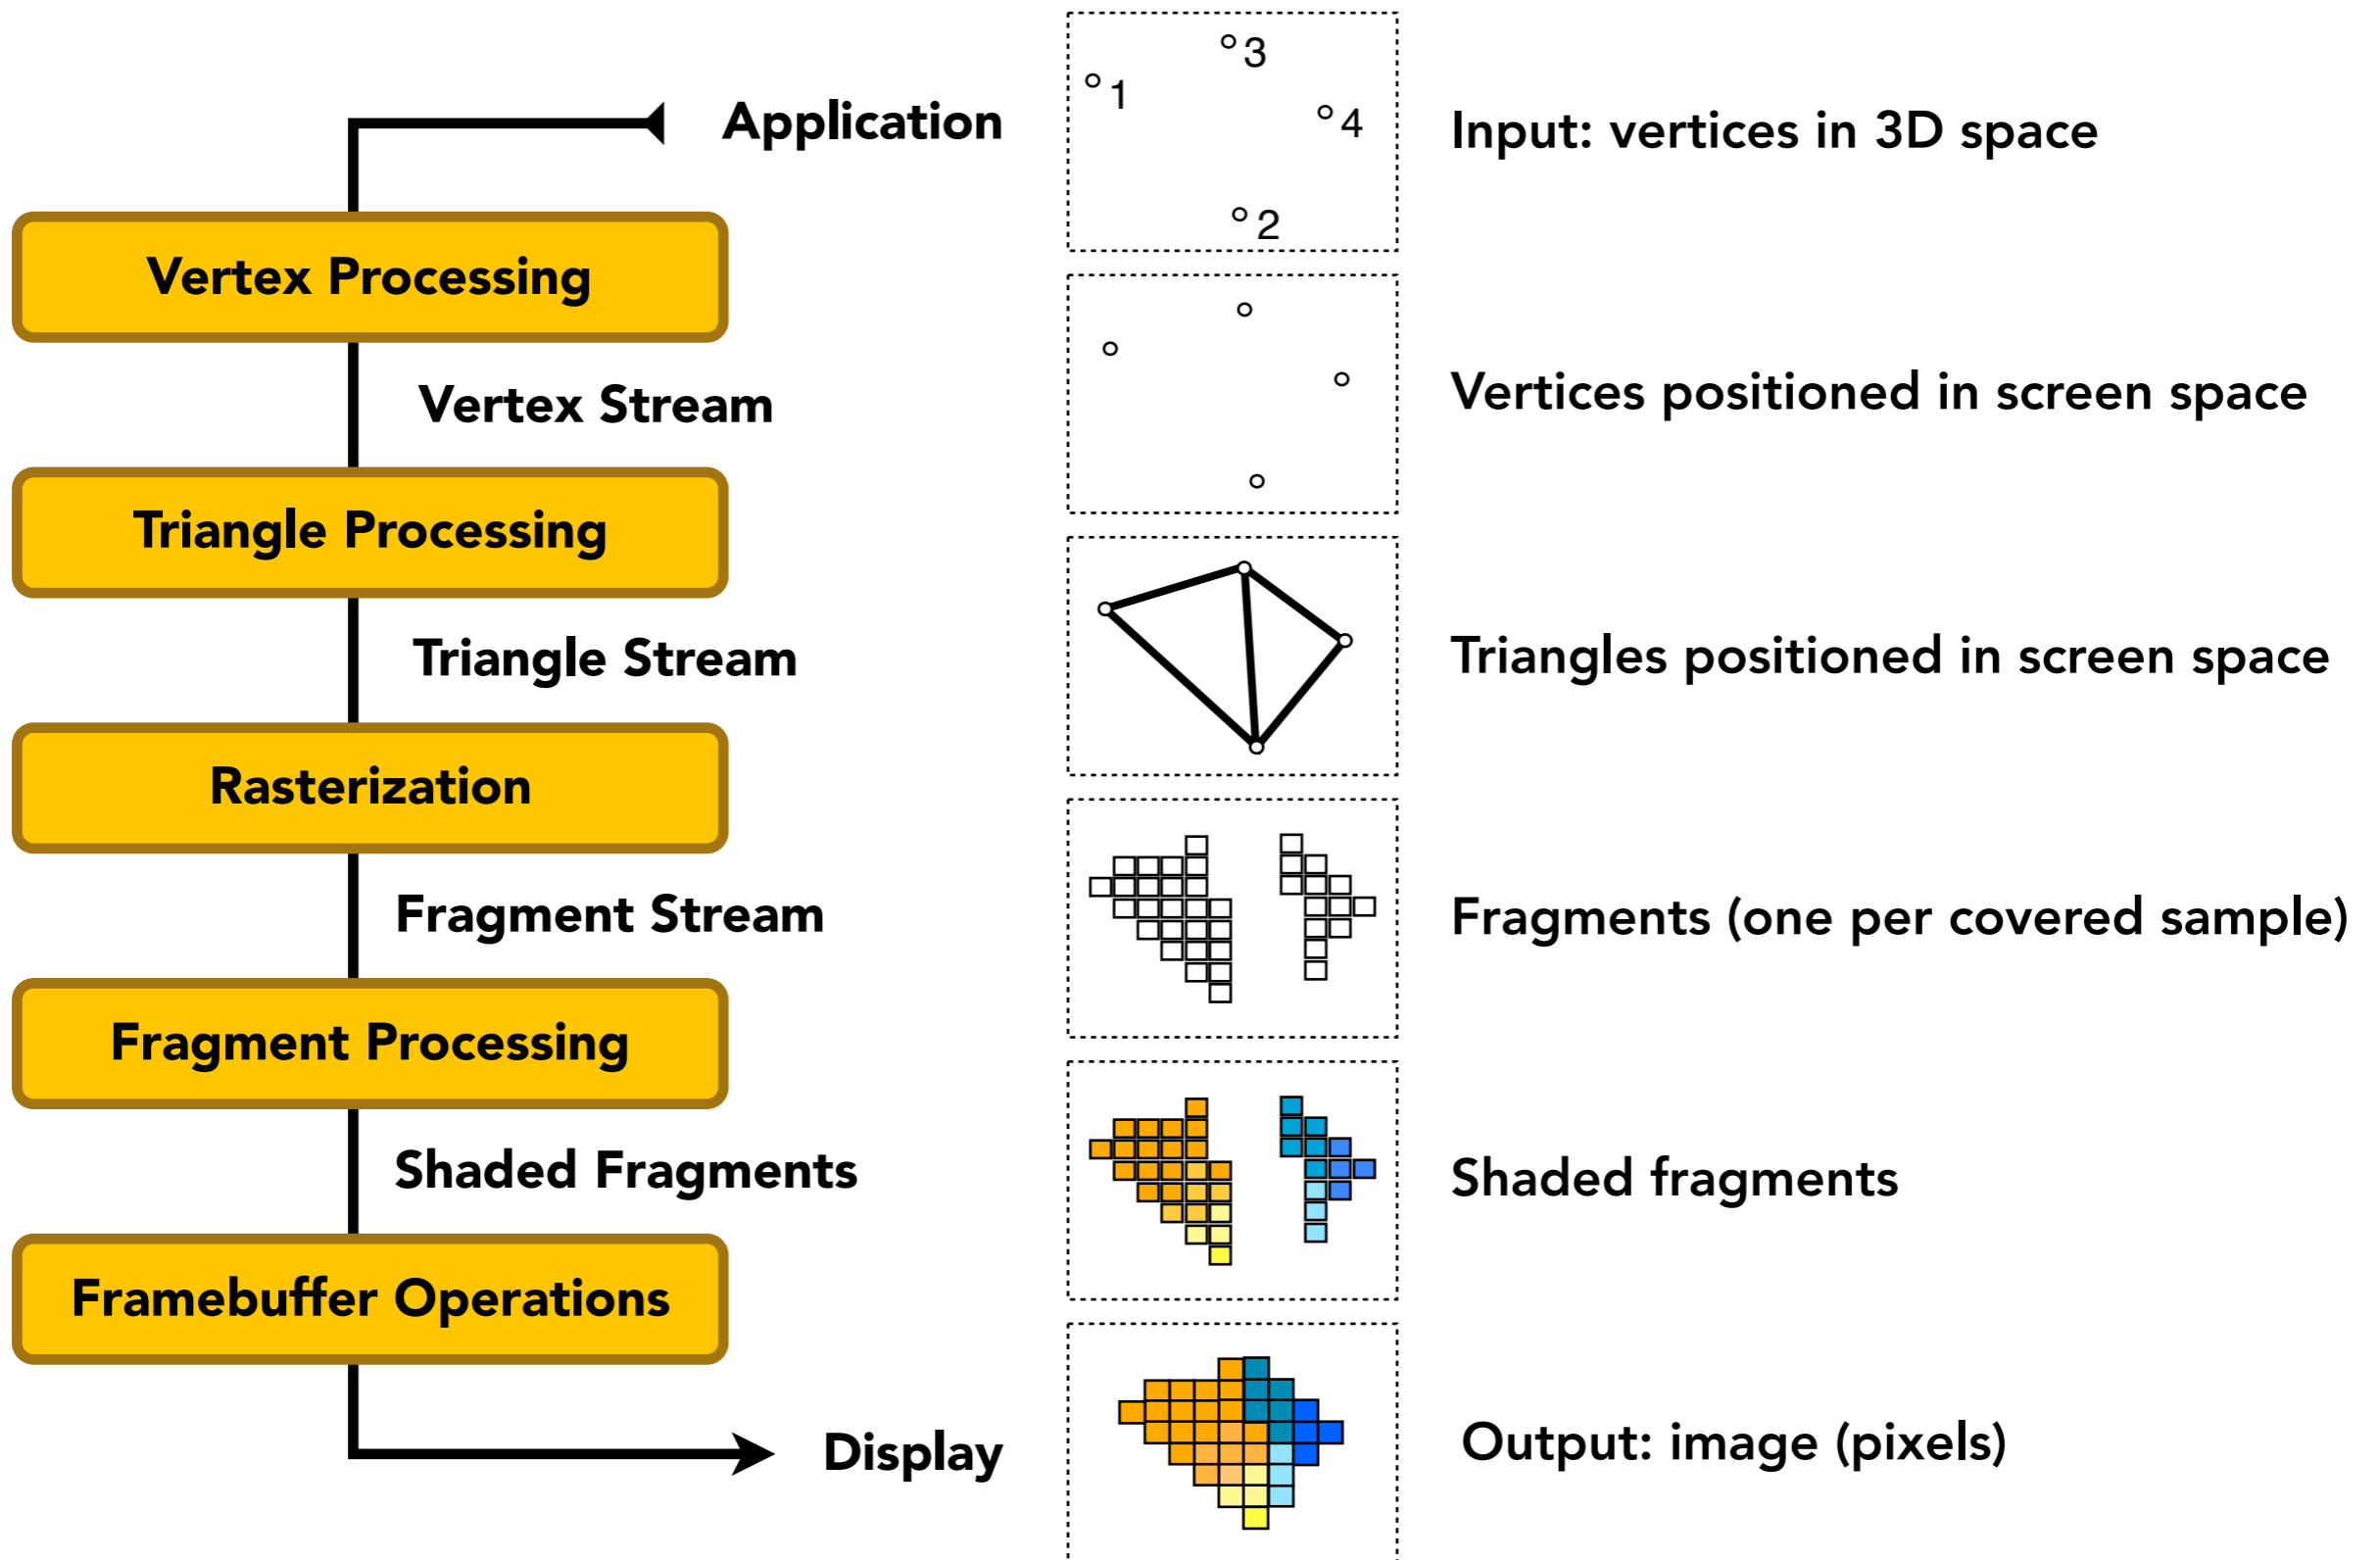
Application

3
1
4
2

Input: vertices in 3D space

Vertex Processing

Vertex Stream

Vertices positioned in screen space

Triangle Processing

Triangle Stream

Triangles positioned in screen space

Rasterization

Fragment Stream

Fragments (one per covered sample)

Fragment Processing

Shaded Fragments

Shaded fragments

Framebuffer Operations

Display

Output: image (pixels)